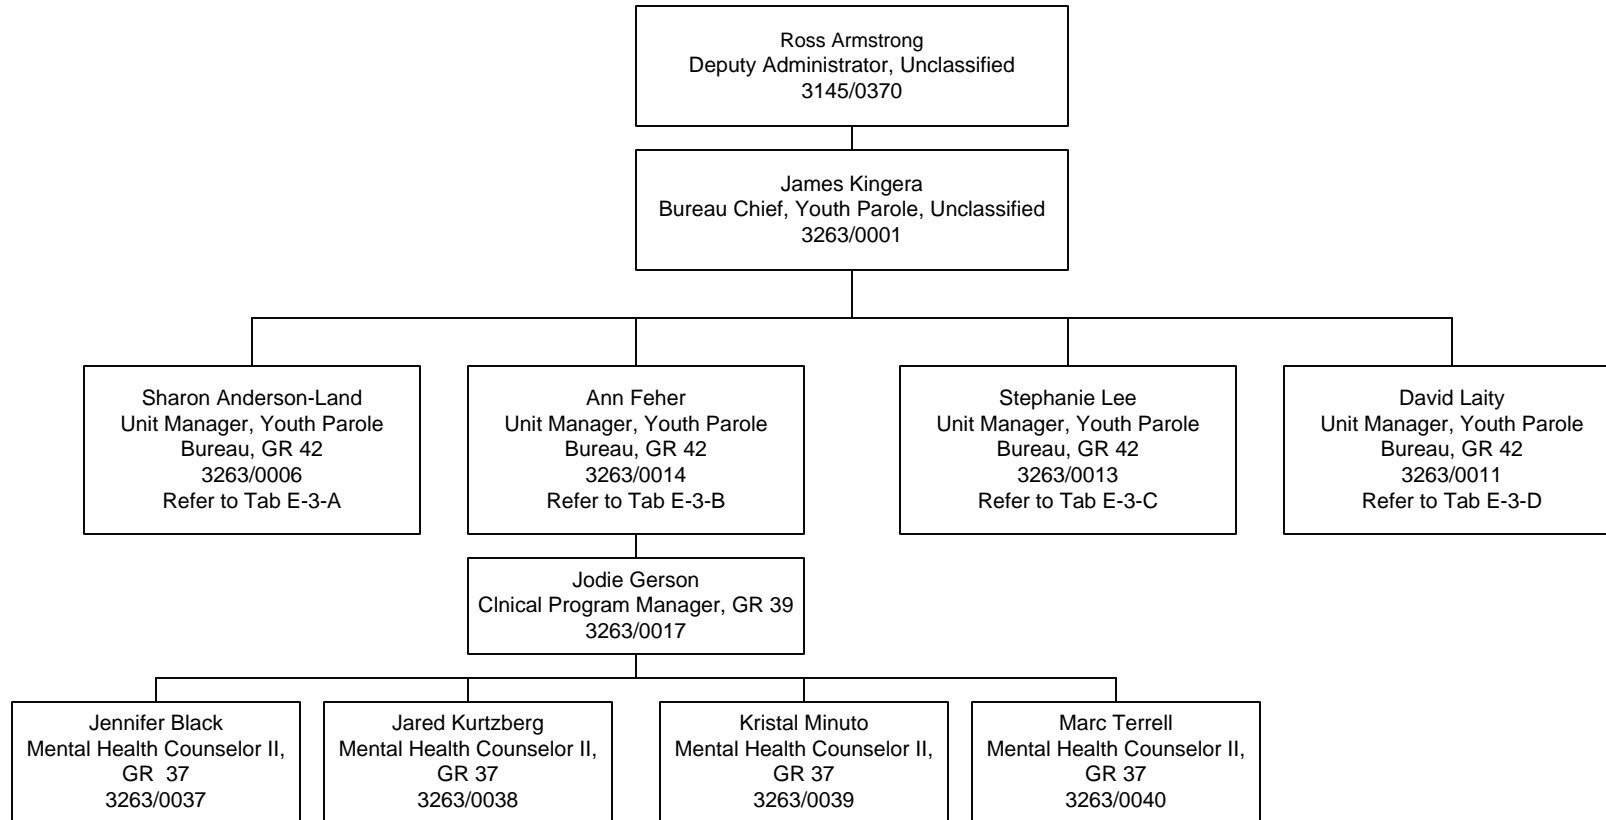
Ross Armstrong
Deputy Administrator, Unclassified
3145/0370

James Kingera
Bureau Chief, Youth Parole, Unclassified
3263/0001

Sharon Anderson-Land
Unit Manager, Youth Parole Bureau, GR 42
3263/0006
Refer to Tab E-3-A

Ann Feher
Unit Manager, Youth Parole Bureau, GR 42
3263/0014
Refer to Tab E-3-B

Stephanie Lee
Unit Manager, Youth Parole Bureau, GR 42
3263/0013
Refer to Tab E-3-C

David Laity
Unit Manager, Youth Parole Bureau, GR 42
3263/0011
Refer to Tab E-3-D

Jodie Gerson
Clnical Program Manager, GR 39
3263/0017

Jennifer Black
Mental Health Counselor II, GR 37
3263/0037

Jared Kurtzberg
Mental Health Counselor II, GR 37
3263/0038

Kristal Minuto
Mental Health Counselor II, GR 37
3263/0039

Marc Terrell
Mental Health Counselor II, GR 37
3263/0040